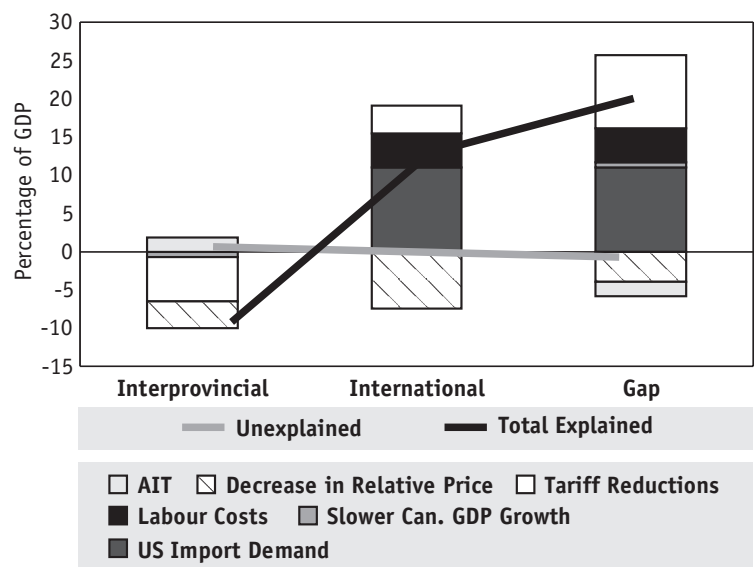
30
25
20
15
10
5
0
-5
-10
-15
Percentage of GDP

Interprovincial
International
Gap

Unexplained
Total Explained

AIT
Decrease in Relative Price
Tariff Reductions
Labour Costs
Slower Can. GDP Growth
US Import Demand